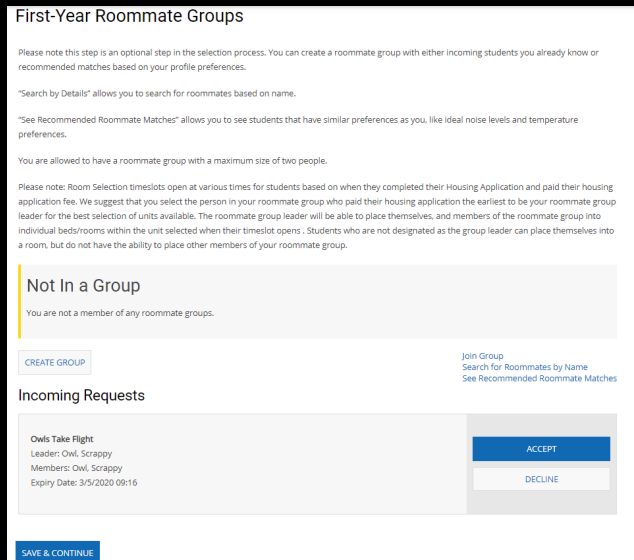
First-Year Roommate Groups

Please note this step is an optional step in the selection process. You can create a roommate group with either incoming students you already know or recommended matches based on your profile preferences.

"Search by Details" allows you to search for roommates based on name.

"See Recommended Roommate Matches" allows you to see students that have similar preferences as you, like ideal noise levels and temperature preferences.

You are allowed to have a roommate group with a maximum size of two people.

Please note: Room Selection timeslots open at various times for students based on when they completed their Housing Application and paid their housing application fee. We suggest that you select the person in your roommate group who paid their housing application the earliest to be your roommate group leader for the best selection of units available. The roommate group leader will be able to place themselves, and members of the roommate group into individual beds/rooms within the unit selected when their timeslot opens . Students who are not designated as the group leader can place themselves into a room, but do not have the ability to place other members of your roommate group.

Not In a Group

You are not a member of any roommate groups.

CREATE GROUP

Join Group
Search for Roommates by Name
See Recommended Roommate Matches

Incoming Requests

Owls Take Flight
Leader: Owl, Scrappy
Members: Owl, Scrappy
Expiry Date: 3/5/2020 09:16

ACCEPT

DECLINE

SAVE & CONTINUE